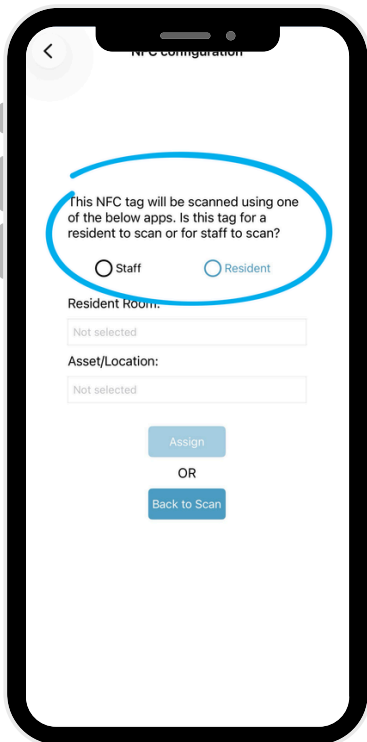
NFC configuration

This NFC tag will be scanned using one of the below apps. Is this tag for a resident to scan or for staff to scan?

Staff
Resident

Resident Room:

Not selected

Asset/Location:

Not selected

Assign

OR

Back to Scan